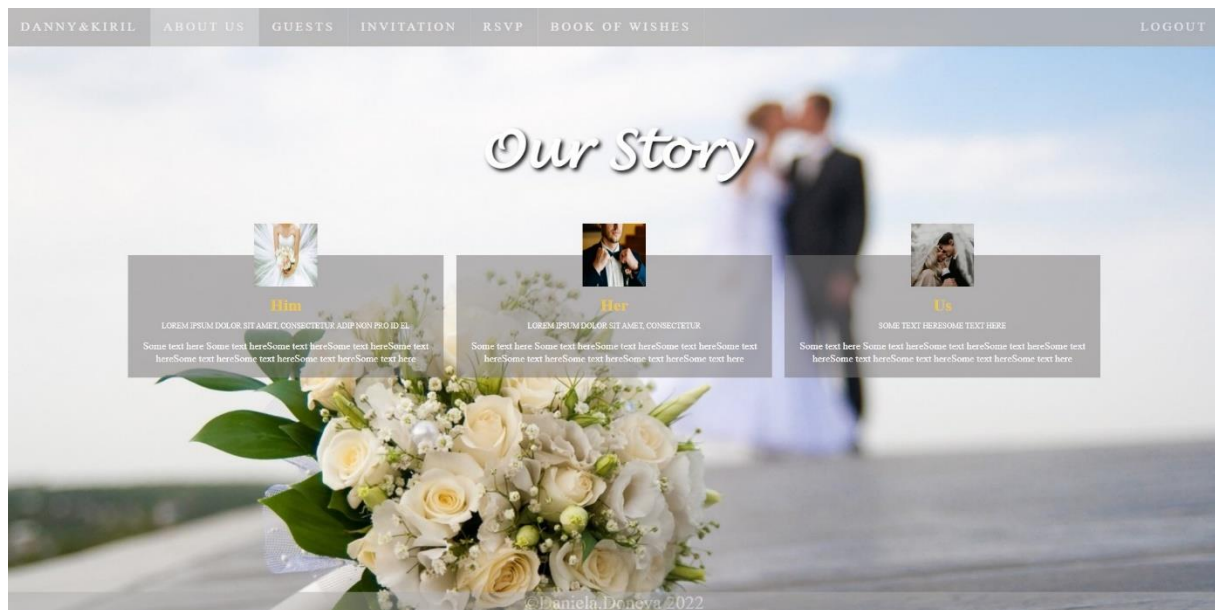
DANNY&KIRIL ABOUT US GUESTS INVITATION RSVP BOOK OF WISHES LOGOUT

Our Story

Him

LOREM IPSUM DOLOR SIT AMET, CONSECTETUR ADIP NON PRO ID EL

Some text here Some text hereSome text hereSome text hereSome text hereSome text hereSome text hereSome text hereSome text here

Her

LOREM IPSUM DOLOR SIT AMET, CONSECTETUR

Some text here Some text hereSome text hereSome text hereSome text hereSome text hereSome text hereSome text hereSome text here

Us

SOME TEXT HERESOME TEXT HERE

Some text here Some text hereSome text hereSome text hereSome text hereSome text hereSome text hereSome text hereSome text here

©Daniela Doneva 2022